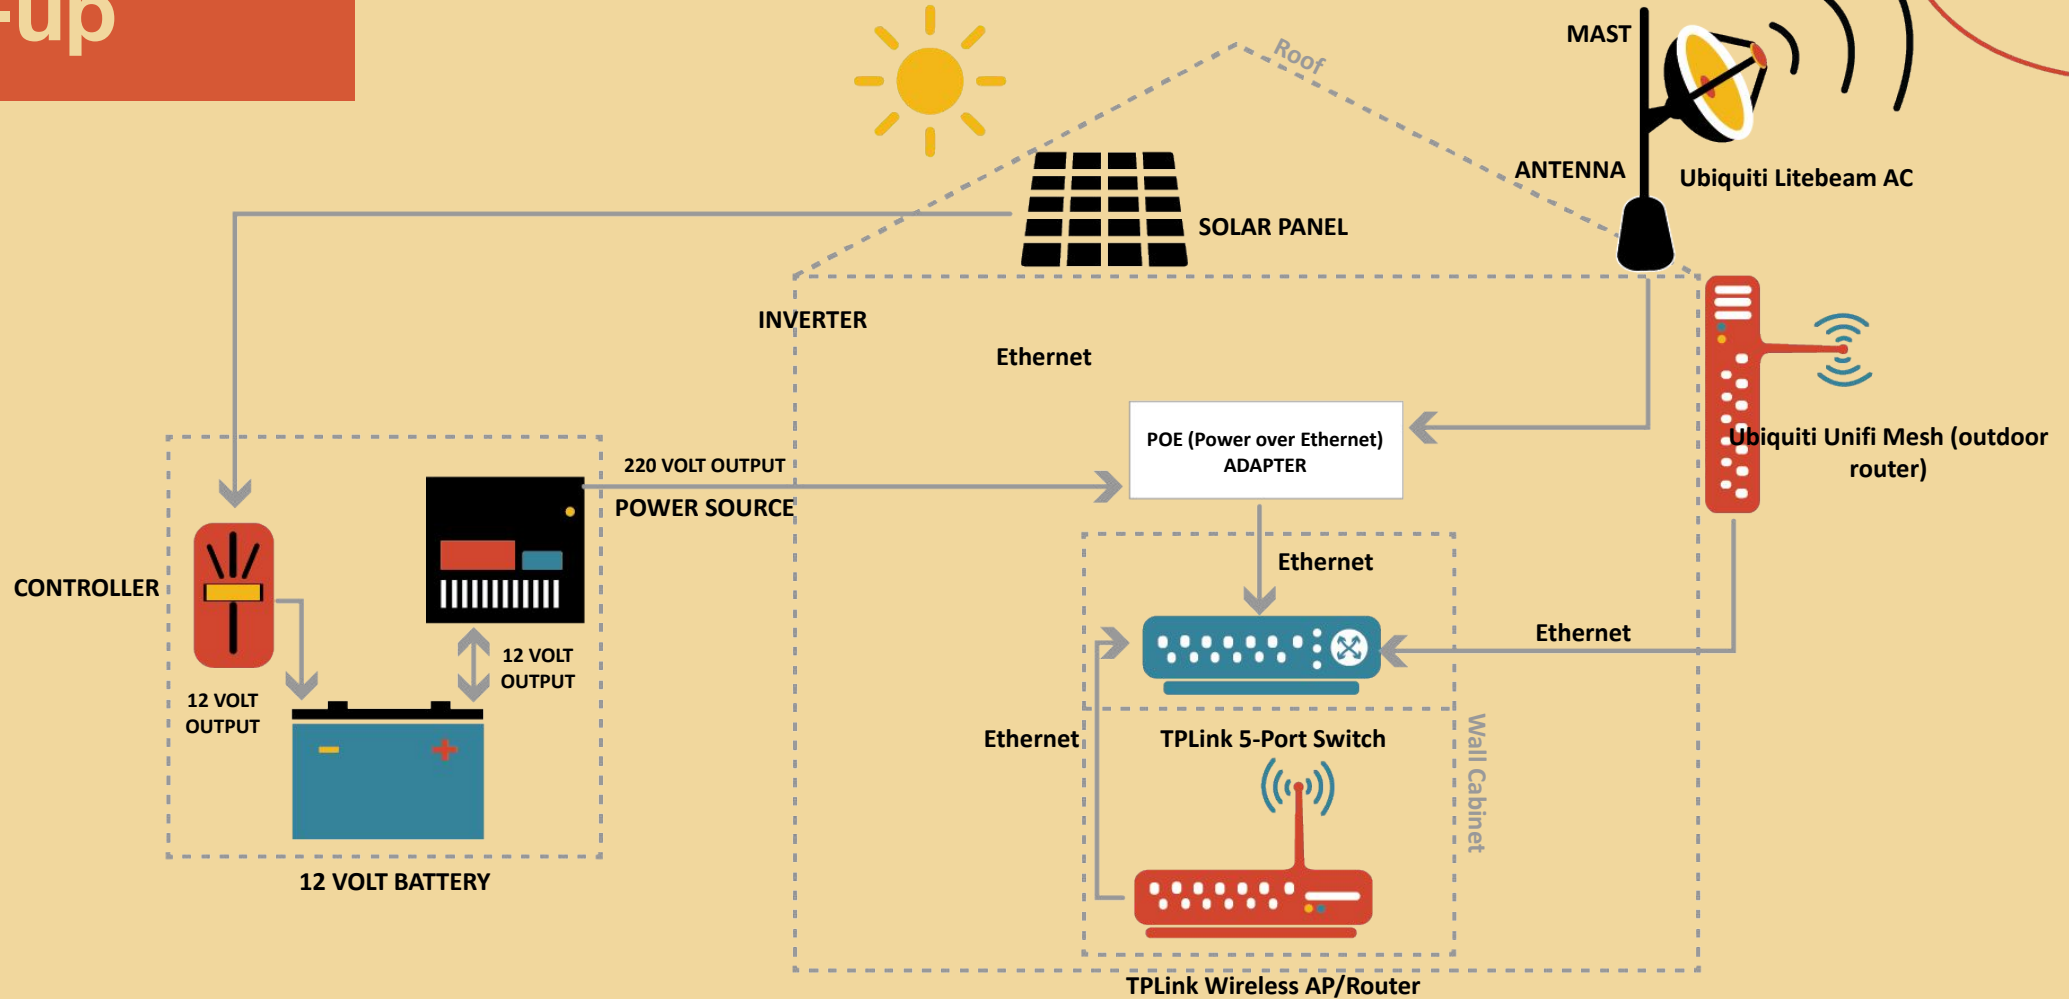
-up

Roof

MAST

ANTENNA

Ubiquiti Litebeam AC

SOLAR PANEL

INVERTER

Ethernet

POE (Power over Ethernet) ADAPTER

Ubiquiti Unifi Mesh (outdoor router)

220 VOLT OUTPUT

POWER SOURCE

CONTROLLER

Ethernet

12 VOLT OUTPUT

Ethernet

12 VOLT OUTPUT

Ethernet

TPLink 5-Port Switch

Wall Cabinet

12 VOLT BATTERY

TPLink Wireless AP/Router